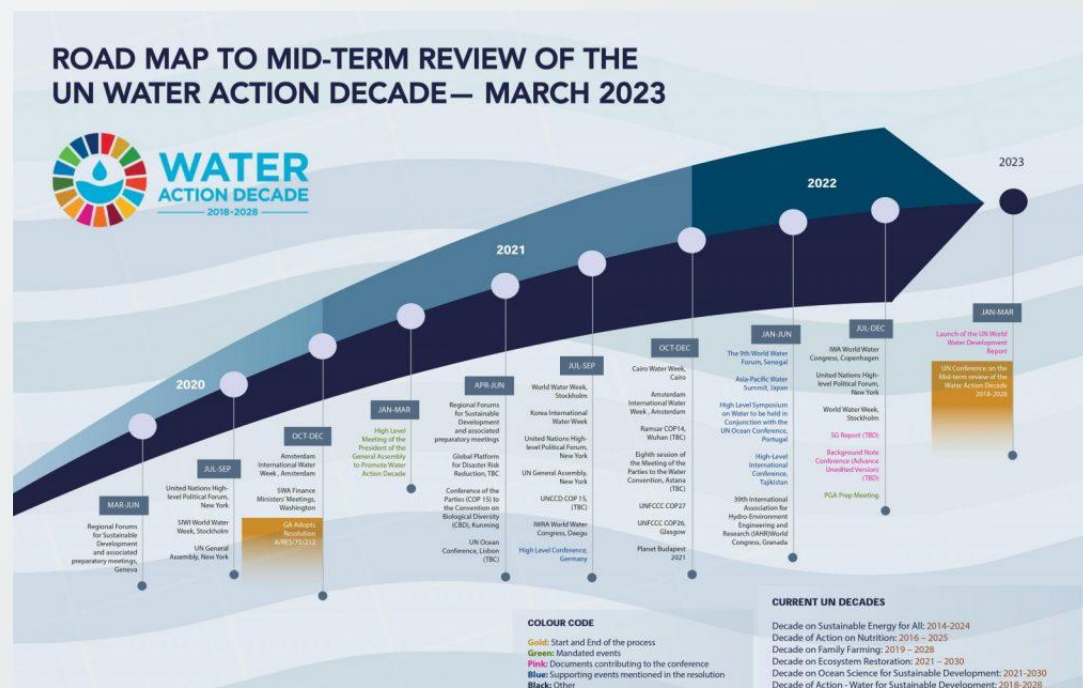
ROAD MAP TO MID-TERM REVIEW OF THE UN WATER ACTION DECADE— MARCH 2023

WATER ACTION DECADE
2018-2028

2020

2021

2022

2023

MAR-JUN
Regional Forums for Sustainable Development and associated preparatory meetings, Geneva

JUL-SEP
United Nations High-level Political Forum, New York
SIWI World Water Week, Stockholm
UN General Assembly, New York

OCT-DEC
Amsterdam International Water Week , Amsterdam
SWA Finance Ministers' Meetings, Washington
GA Adopts Resolution A/RES/75/212

JAN-MAR
High Level Meeting of the President of the General Assembly to Promote Water Action Decade

APR-JUN
Regional Forums for Sustainable Development and associated preparatory meetings
Global Platform for Disaster Risk Reduction, TBC
Conference of the Parties (COP 15) to the Convention on Biological Diversity (CBD), Kunming
UN Ocean Conference, Lisbon (TBC)

JUL-SEP
World Water Week, Stockholm
Korea International Water Week
United Nations High-level Political Forum, New York
UN General Assembly, New York
UNCCD COP 15, (TBC)
IWRA World Water Congress, Daegu
High Level Conference, Germany

OCT-DEC
Cairo Water Week, Cairo
Amsterdam International Water Week , Amsterdam
Ramsar COP14, Wuhan (TBC)
Eighth session of the Meeting of the Parties to the Water Convention, Astana (TBC)
UNFCCC COP27
UNFCCC COP26, Glasgow
Planet Budapest 2021

JAN-JUN
The 9th World Water Forum, Senegal
Asia-Pacific Water Summit, Japan
High Level Symposium on Water to be held in Conjunction with the UN Ocean Conference, Portugal
High-Level International Conference, Tajikistan
39th International Association for Hydro-Environment Engineering and Research (IAHR)World Congress, Granada

JUL-DEC
IWA World Water Congress, Copenhagen
United Nations High-level Political Forum, New York
World Water Week, Stockholm
SG Report (TBD)
Background Note Conference (Advance Unedited Version) (TBD)
PGA Prep Meeting

JAN-MAR
Launch of the UN World Water Development Report
UN Conference on the Mid-term review of the Water Action Decade 2018-2028

COLOUR CODE
Gold: Start and End of the process
Green: Mandated events
Pink: Documents contributing to the conference
Blue: Supporting events mentioned in the resolution
Black: Other

CURRENT UN DECADES
Decade on Sustainable Energy for All: 2014-2024
Decade of Action on Nutrition: 2016 – 2025
Decade on Family Farming: 2019 – 2028
Decade on Ecosystem Restoration: 2021 – 2030
Decade on Ocean Science for Sustainable Development: 2021-2030
Decade of Action - Water for Sustainable Development: 2018-2028